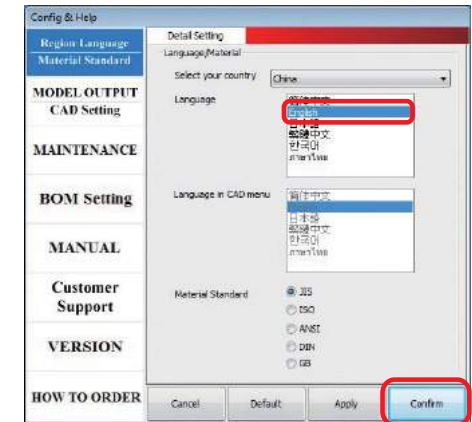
Config & Help

Region Language
Material Standard

MODEL OUTPUT
CAD Setting

MAINTENANCE

BOM Setting

MANUAL

Customer
Support

VERSION

HOW TO ORDER

Detail Setting

Language/Material

Select your country China

Language

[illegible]
English
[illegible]
繁體中文
한국어
ภาษาไทย

Language in CAD menu

简体中文
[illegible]
日本語
繁體中文
한국어
ภาษาไทย

Material Standard

JIS
ISO
ANSI
DIN
GB

Cancel

Default

Apply

Confirm